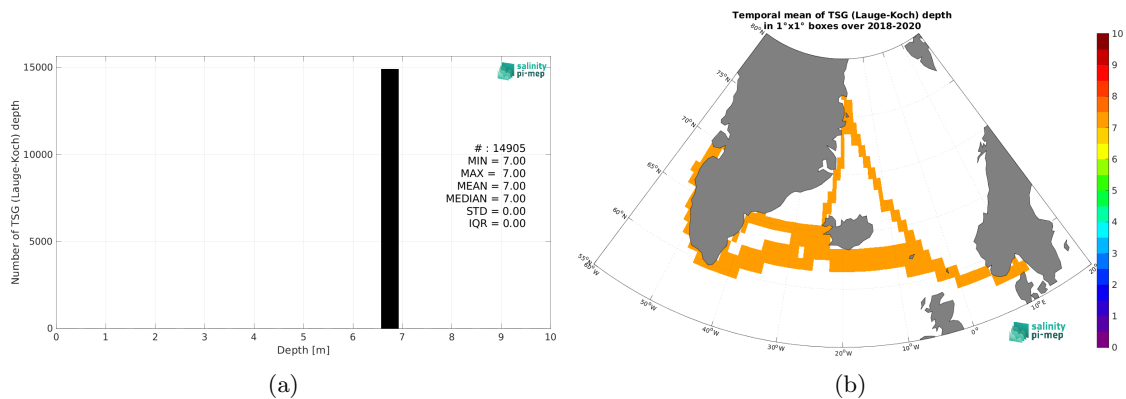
salinity pi-mep

# : 14905
MIN = 7.00
MAX = 7.00
MEAN = 7.00
MEDIAN = 7.00
STD = 0.00
IQR = 0.00

Number of TSG (Lauge-Koch) depth

15000
10000
5000
0

0 1 2 3 4 5 6 7 8 9 10

Depth [m]

(a)

Temporal mean of TSG (Lauge-Koch) depth in 1°x1° boxes over 2018-2020

80°N
75°N
70°N
65°N
60°N
55°N
60°W
50°W
40°W
30°W
20°W
10°W
0°
10°E
20°E

10
9
8
7
6
5
4
3
2
1
0

salinity pi-mep

(b)